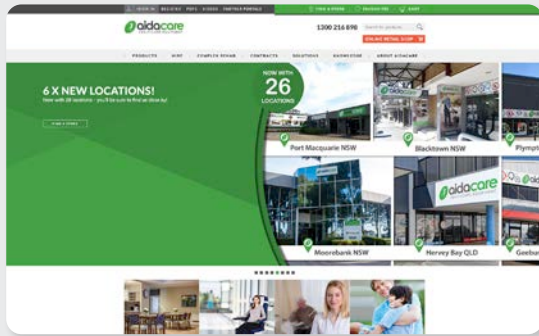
SIGN IN | REGISTER | PDF'S | VIDEOS | PARTNER PORTALS
FIND A STORE | ENQUIRE FEE | SAVE

aidacare

1300 216 898

ONLINE RETAIL SHOP

PRODUCTS | HIRE | COMPLEX REHAB | CONTRACTS | SOLUTIONS | KNOWSTORE | ABOUT AIDACARE

6 X NEW LOCATIONS!
Now with 26 locations - you'll be sure to find an store by!

FIND A STORE

NOW WITH
26
LOCATIONS

aidacare

Port Macquarie NSW

Blacktown NSW

Plymp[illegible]

Moorebank NSW

aidacare

Hervey Bay QLD

Geeba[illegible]